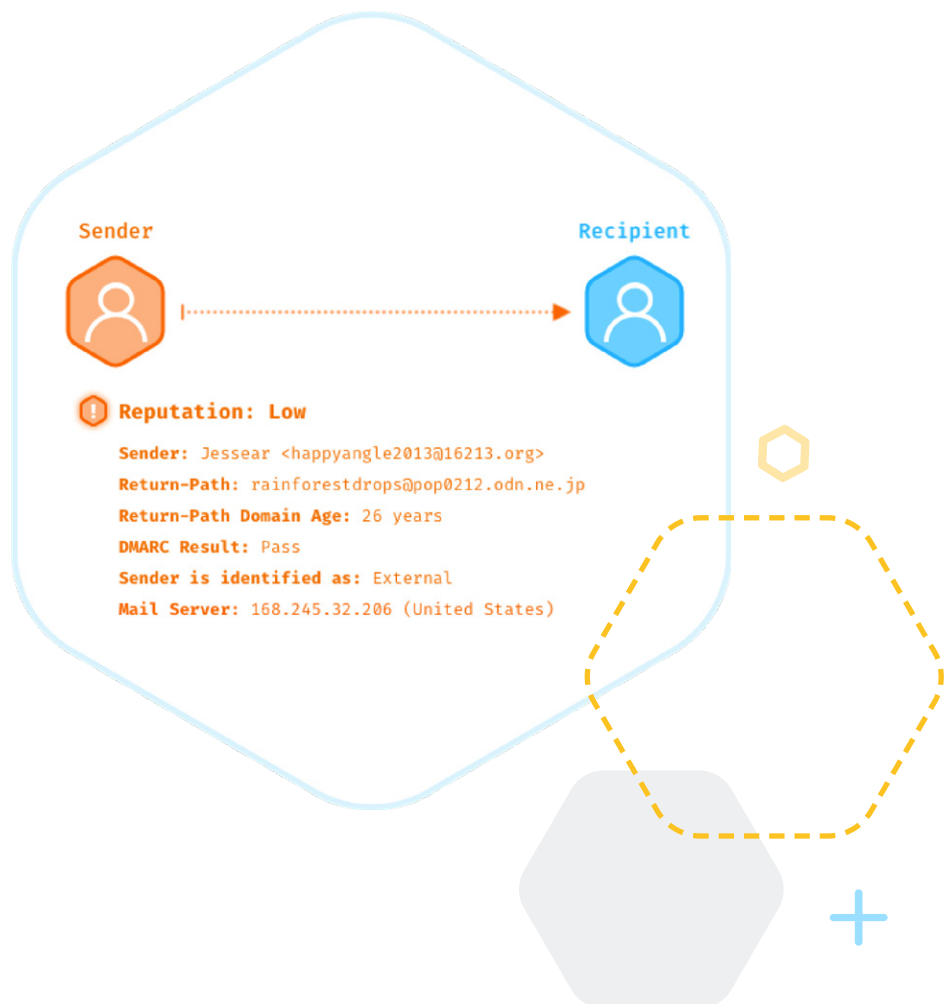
Sender

Recipient

Reputation: Low

Sender: Jessear <happyangle2013@16213.org>
Return-Path: rainforestdrops@pop0212.odn.ne.jp
Return-Path Domain Age: 26 years
DMARC Result: Pass
Sender is identified as: External
Mail Server: 168.245.32.206 (United States)